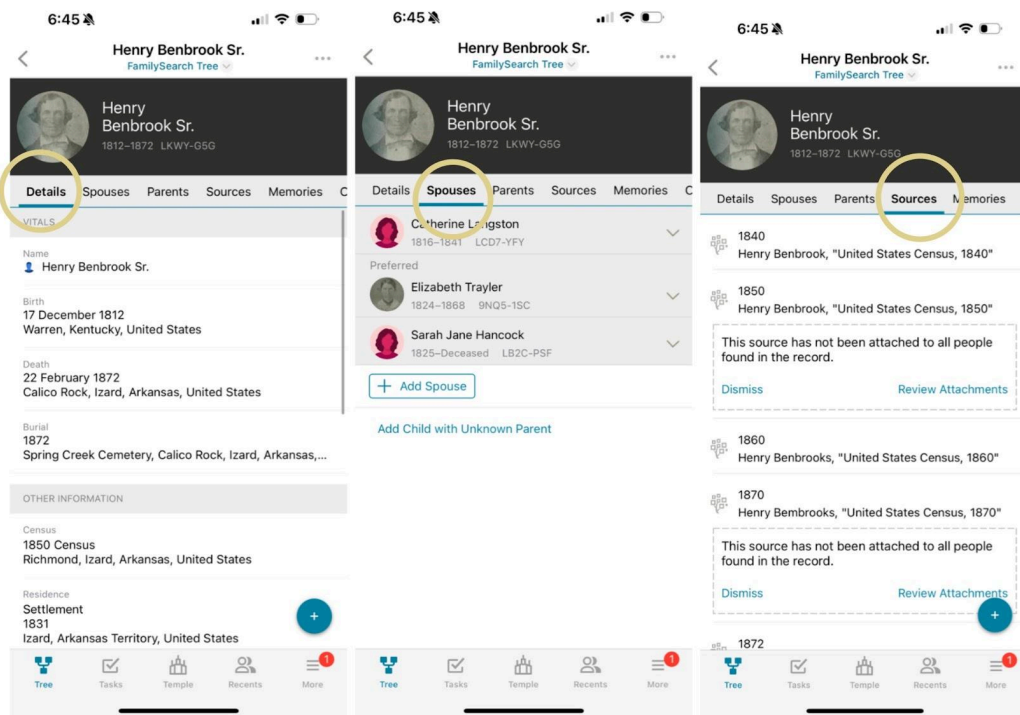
6:45

Henry Benbrook Sr.
FamilySearch Tree

Henry
Benbrook Sr.
1812–1872 LKWY-G5G

Details Spouses Parents Sources Memories C

VITALS

Name
Henry Benbrook Sr.

Birth
17 December 1812
Warren, Kentucky, United States

Death
22 February 1872
Calico Rock, Izard, Arkansas, United States

Burial
1872
Spring Creek Cemetery, Calico Rock, Izard, Arkansas,...

OTHER INFORMATION

Census
1850 Census
Richmond, Izard, Arkansas, United States

Residence
Settlement
1831
Izard, Arkansas Territory, United States

+

Tree Tasks Temple Recents More 1

6:45

Henry Benbrook Sr.
FamilySearch Tree

Henry
Benbrook Sr.
1812–1872 LKWY-G5G

Details Spouses Parents Sources Memories C

Catherine Langston
1816–1841 LCD7-YFY

Preferred

Elizabeth Trayler
1824–1868 9NQ5-1SC

Sarah Jane Hancock
1825–Deceased LB2C-PSF

+ Add Spouse

Add Child with Unknown Parent

Tree Tasks Temple Recents More 1

6:45

Henry Benbrook Sr.
FamilySearch Tree

Henry
Benbrook Sr.
1812–1872 LKWY-G5G

Details Spouses Parents Sources Memories

1840
Henry Benbrook, "United States Census, 1840"

1850
Henry Benbrook, "United States Census, 1850"

This source has not been attached to all people found in the record.

Dismiss Review Attachments

1860
Henry Benbrooks, "United States Census, 1860"

1870
Henry Bembrooks, "United States Census, 1870"

This source has not been attached to all people found in the record.

Dismiss Review Attachments

+

1872

Tree Tasks Temple Recents More 1